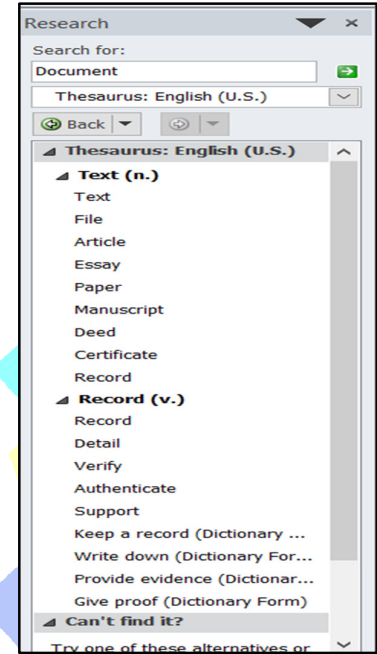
Research
Search for:
Document
Thesaurus: English (U.S.)
Back

Thesaurus: English (U.S.)
Text (n.)
Text
File
Article
Essay
Paper
Manuscript
Deed
Certificate
Record
Record (v.)
Record
Detail
Verify
Authenticate
Support
Keep a record (Dictionary ...
Write down (Dictionary For...
Provide evidence (Dictionar...
Give proof (Dictionary Form)
Can't find it?
Try one of these alternatives or